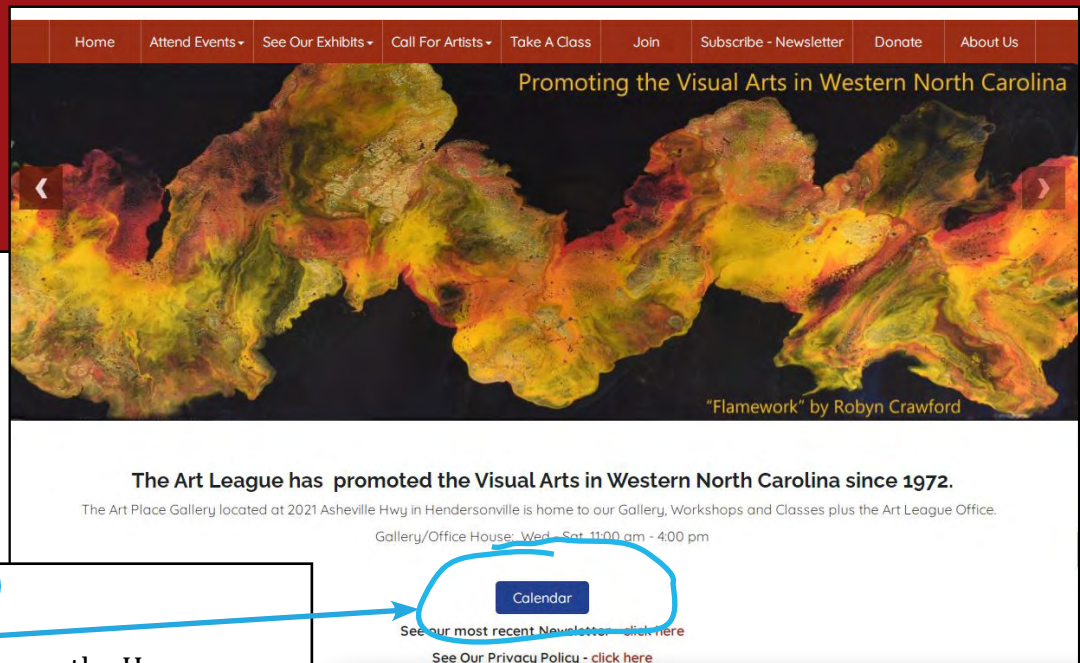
Home Attend Events See Our Exhibits Call For Artists Take A Class Join Subscribe - Newsletter Donate About Us

Promoting the Visual Arts in Western North Carolina

"Flamework" by Robyn Crawford

The Art League has promoted the Visual Arts in Western North Carolina since 1972.

The Art Place Gallery located at 2021 Asheville Hwy in Hendersonville is home to our Gallery, Workshops and Classes plus the Art League Office.

Gallery/Office House: Wed - Sat 11:00 am - 4:00 pm

Calendar

See our most recent Newsletter - click here

See Our Privacy Policy - click here

the H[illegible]